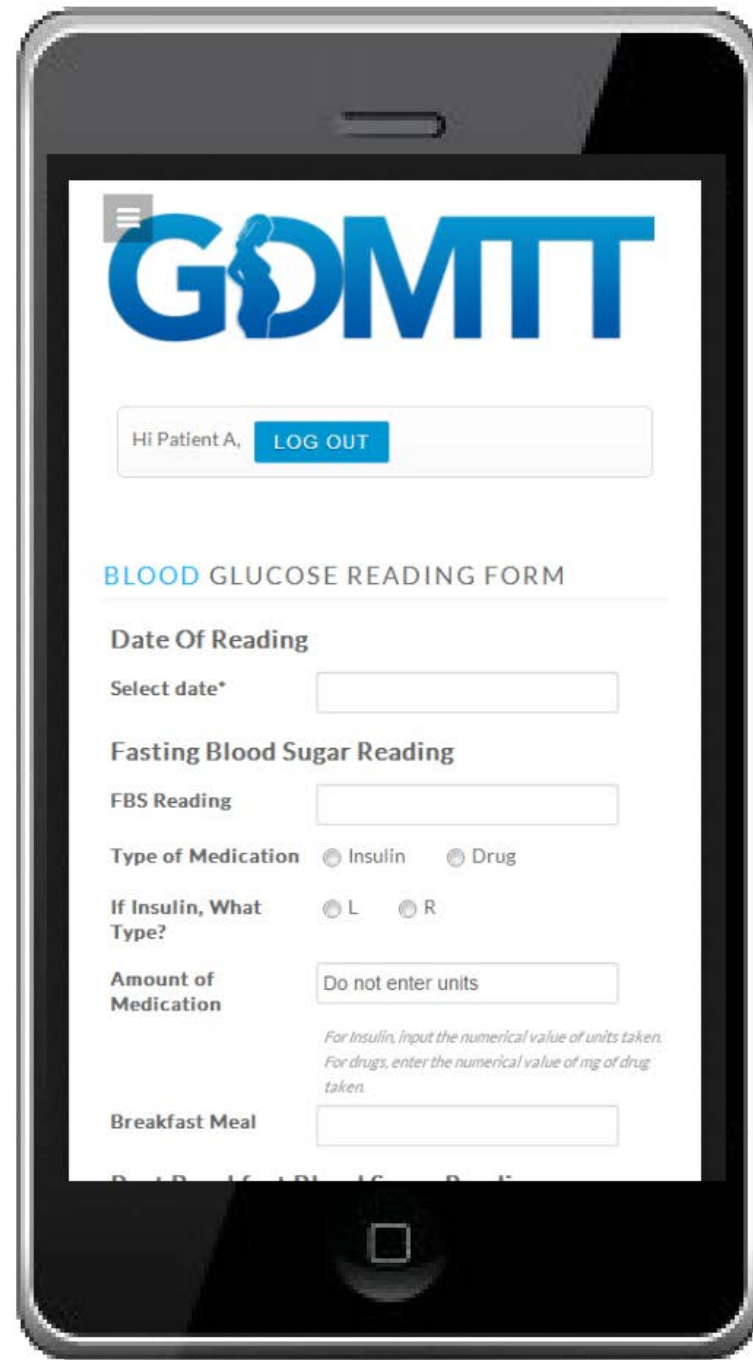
GDMTT

Hi Patient A, LOG OUT

BLOOD GLUCOSE READING FORM

Date Of Reading

Select date*

Fasting Blood Sugar Reading

FBS Reading

Type of Medication Insulin Drug

If Insulin, What Type? L R

Amount of Medication Do not enter units

For Insulin, input the numerical value of units taken. For drugs, enter the numerical value of mg of drug taken.

Breakfast Meal

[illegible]